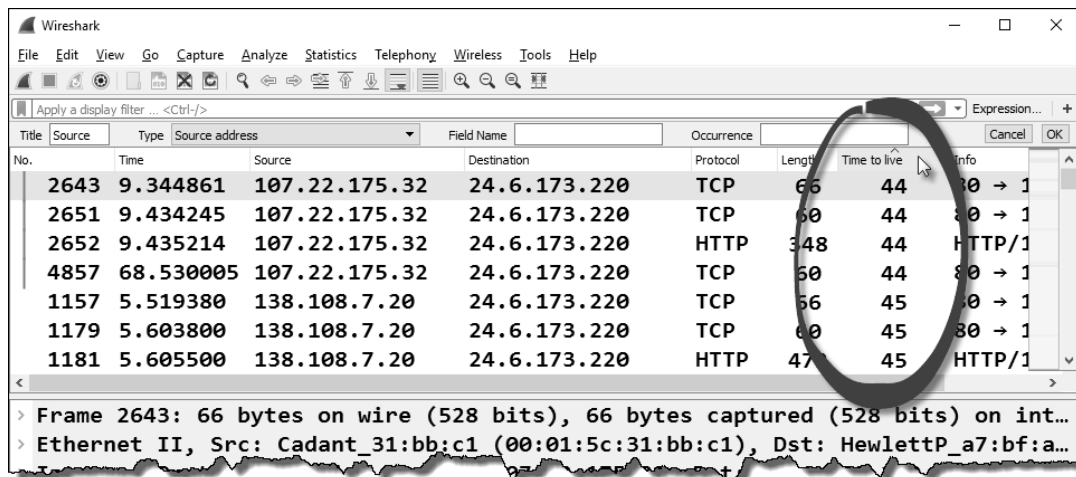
Wireshark

File Edit View Go Capture Analyze Statistics Telephony Wireless Tools Help

Apply a display filter ... <Ctrl-/>

Expression... +

Title Source Type Source address Field Name Occurrence Cancel OK

| No. | Time | Source | Destination | Protocol | Length | Time to live | Info |
|---|---|---|---|---|---|---|---|
| 2643 | 9.344861 | 107.22.175.32 | 24.6.173.220 | TCP | 66 | 44 | 80 → 1 |
| 2651 | 9.434245 | 107.22.175.32 | 24.6.173.220 | TCP | 60 | 44 | 80 → 1 |
| 2652 | 9.435214 | 107.22.175.32 | 24.6.173.220 | HTTP | 348 | 44 | HTTP/1 |
| 4857 | 68.530005 | 107.22.175.32 | 24.6.173.220 | TCP | 60 | 44 | 80 → 1 |
| 1157 | 5.519380 | 138.108.7.20 | 24.6.173.220 | TCP | 66 | 45 | 80 → 1 |
| 1179 | 5.603800 | 138.108.7.20 | 24.6.173.220 | TCP | 60 | 45 | 80 → 1 |
| 1181 | 5.605500 | 138.108.7.20 | 24.6.173.220 | HTTP | 47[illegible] | 45 | HTTP/1 |

> Frame 2643: 66 bytes on wire (528 bits), 66 bytes captured (528 bits) on int…
> Ethernet II, Src: Cadant_31:bb:c1 (00:01:5c:31:bb:c1), Dst: HewlettP_a7:bf:a…
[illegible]